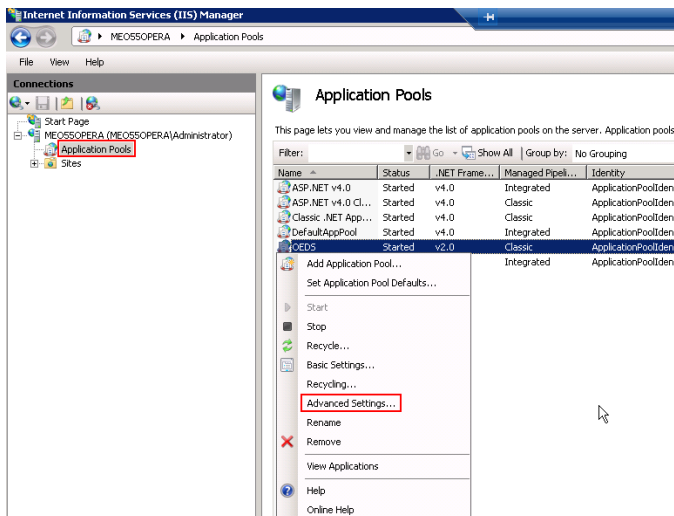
Internet Information Services (IIS) Manager

MEO55OPERA ▸ Application Pools

File View Help

Connections

Start Page
MEO55OPERA (MEO55OPERA\Administrator)
Application Pools
Sites

Application Pools

This page lets you view and manage the list of application pools on the server. Application pools

Filter: Go Show All | Group by: No Grouping

| Name | Status | .NET Frame... | Managed Pipeli... | Identity |
|---|---|---|---|---|
| ASP.NET v4.0 | Started | v4.0 | Integrated | ApplicationPoolIden |
| ASP.NET v4.0 Cl... | Started | v4.0 | Classic | ApplicationPoolIden |
| Classic .NET App... | Started | v2.0 | Classic | ApplicationPoolIden |
| DefaultAppPool | Started | v4.0 | Integrated | ApplicationPoolIden |
| OEDS | Started | v2.0 | Classic | ApplicationPoolIden |
| | | | Integrated | ApplicationPoolIden |

Add Application Pool...
Set Application Pool Defaults...
Start
Stop
Recycle...
Basic Settings...
Recycling...
Advanced Settings...
Rename
Remove
View Applications
Help
Online Help